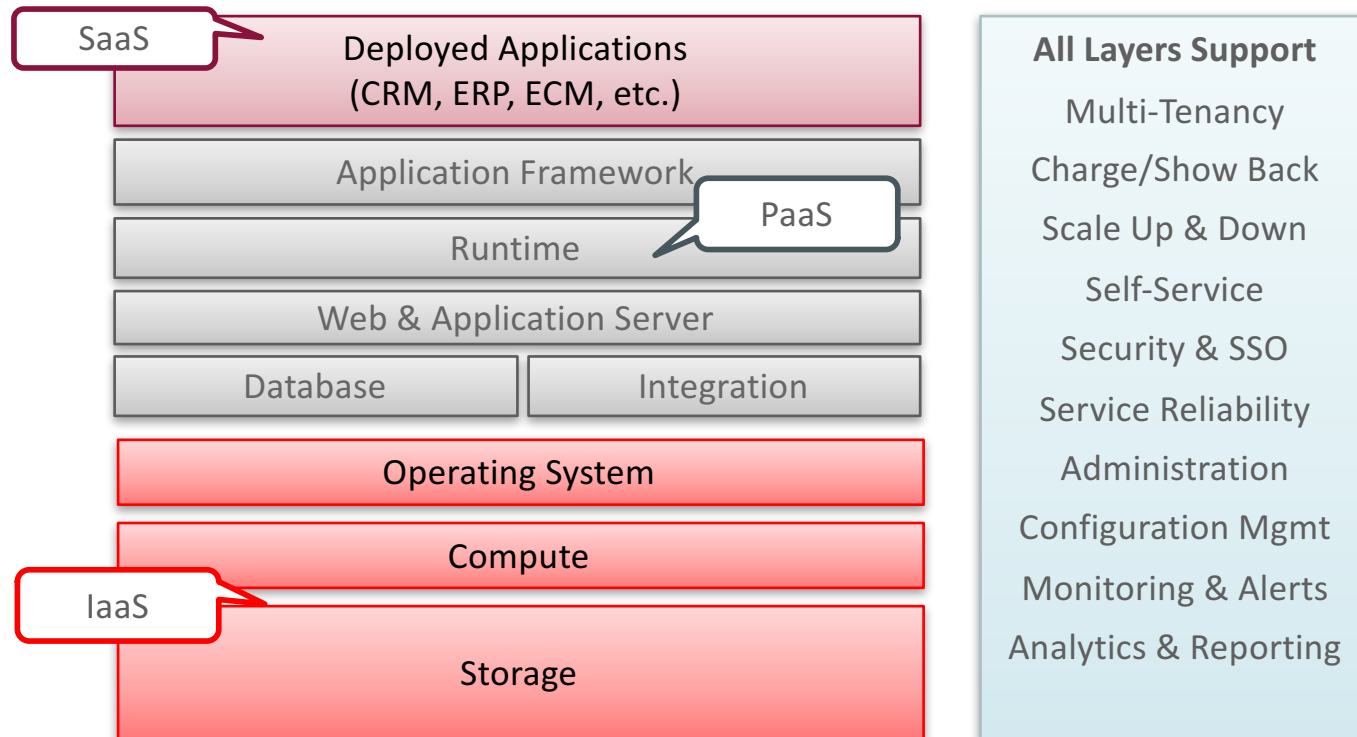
SaaS

Deployed Applications
(CRM, ERP, ECM, etc.)

Application Framework

PaaS

Runtime

Web & Application Server

Database

Integration

Operating System

Compute

IaaS

Storage

All Layers Support
Multi-Tenancy
Charge/Show Back
Scale Up & Down
Self-Service
Security & SSO
Service Reliability
Administration
Configuration Mgmt
Monitoring & Alerts
Analytics & Reporting